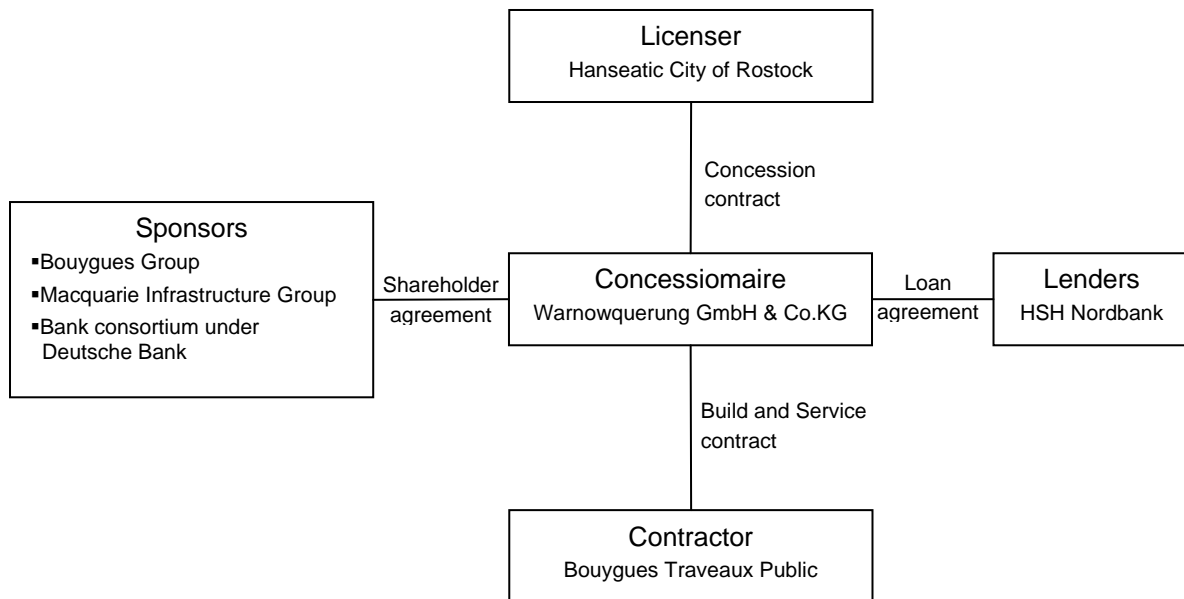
Licenser
Hanseatic City of Rostock

Concession contract

Sponsors
▪Bouygues Group
▪Macquarie Infrastructure Group
▪Bank consortium under Deutsche Bank

Shareholder agreement

Concessiomaire
Warnowquerung GmbH & Co.KG

Loan agreement

Lenders
HSH Nordbank

Build and Service contract

Contractor
Bouygues Traveaux Public